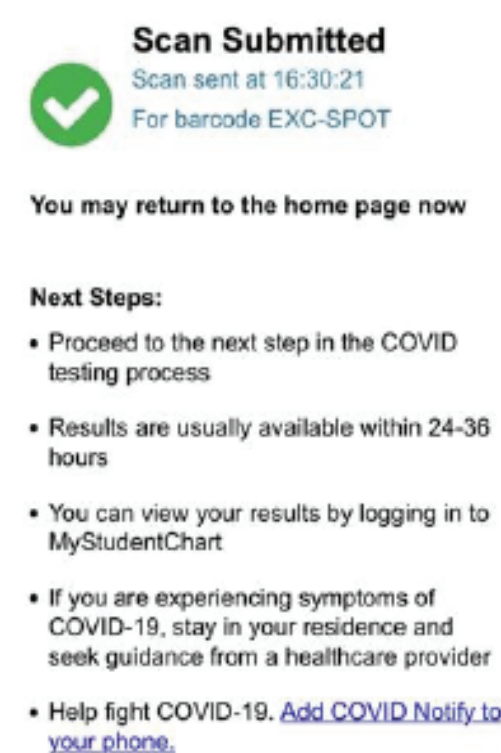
Scan Submitted
Scan sent at 16:30:21
For barcode EXC-SPOT

You may return to the home page now

Next Steps:

• Proceed to the next step in the COVID testing process

• Results are usually available within 24-36 hours

• You can view your results by logging in to MyStudentChart

• If you are experiencing symptoms of COVID-19, stay in your residence and seek guidance from a healthcare provider

• Help fight COVID-19. Add COVID Notify to your phone.